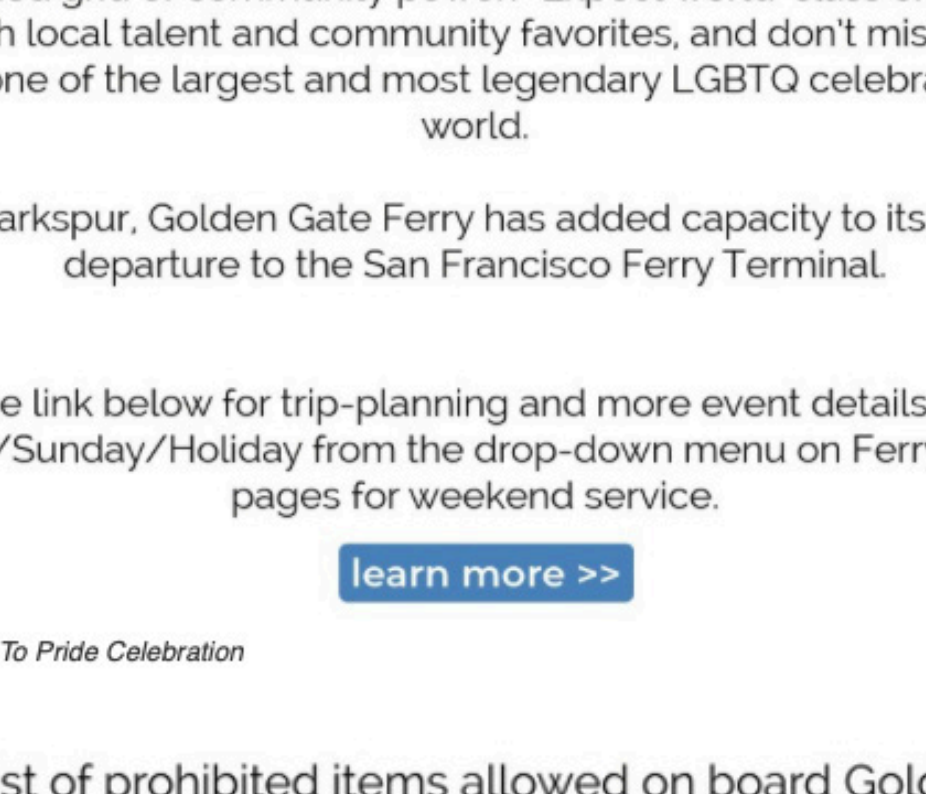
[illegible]
h local talent and community favorites, and don't mis
ne of the largest and most legendary LGBTQ celebr
world.

arkspur, Golden Gate Ferry has added capacity to its
departure to the San Francisco Ferry Terminal.

e link below for trip-planning and more event details
/Sunday/Holiday from the drop-down menu on Ferr
pages for weekend service.

learn more >>

To Pride Celebration

st of prohibited items allowed on board Gol